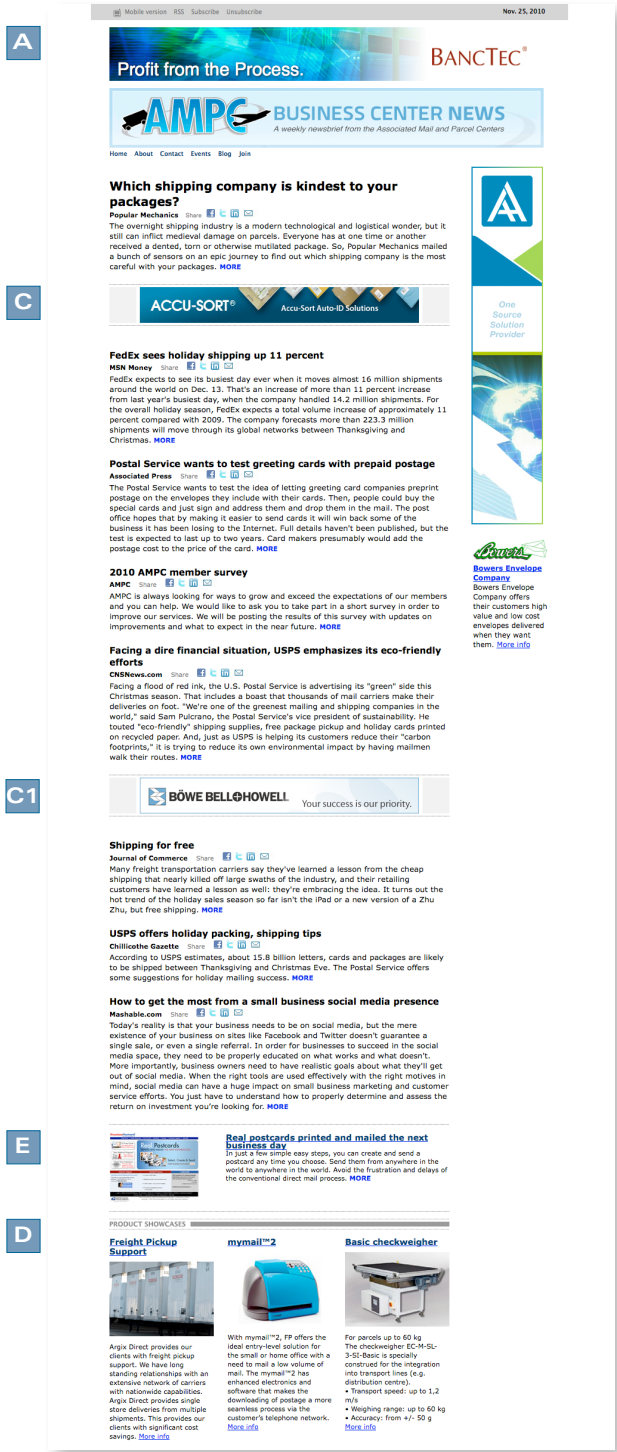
Mobile version RSS Subscribe Unsubscribe

Nov. 25, 2010

A

Profit from the Process.

BancTec®

AMPC BUSINESS CENTER NEWS
A weekly newsbrief from the Associated Mail and Parcel Centers

Home About Contact Events Blog Join

Which shipping company is kindest to your packages?

Popular Mechanics Share

The overnight shipping industry is a modern technological and logistical wonder, but it still can inflict medieval damage on parcels. Everyone has at one time or another received a dented, torn or otherwise mutilated package. So, Popular Mechanics mailed a bunch of sensors on an epic journey to find out which shipping company is the most careful with your packages. MORE

C

ACCU-SORT® Accu-Sort Auto-ID Solutions

FedEx sees holiday shipping up 11 percent

MSN Money Share

FedEx expects to see its busiest day ever when it moves almost 16 million shipments around the world on Dec. 13. That's an increase of more than 11 percent increase from last year's busiest day, when the company handled 14.2 million shipments. For the overall holiday season, FedEx expects a total volume increase of approximately 11 percent compared with 2009. The company forecasts more than 223.3 million shipments will move through its global networks between Thanksgiving and Christmas. MORE

Postal Service wants to test greeting cards with prepaid postage

Associated Press Share

The Postal Service wants to test the idea of letting greeting card companies preprint postage on the envelopes they include with their cards. Then, people could buy the special cards and just sign and address them and drop them in the mail. The post office hopes that by making it easier to send cards it will win back some of the business it has been losing to the Internet. Full details haven't been published, but the test is expected to last up to two years. Card makers presumably would add the postage cost to the price of the card. MORE

2010 AMPC member survey

AMPC Share

AMPC is always looking for ways to grow and exceed the expectations of our members and you can help. We would like to ask you to take part in a short survey in order to improve our services. We will be posting the results of this survey with updates on improvements and what to expect in the near future. MORE

Facing a dire financial situation, USPS emphasizes its eco-friendly efforts

CNSNews.com Share

Facing a flood of red ink, the U.S. Postal Service is advertising its "green" side this Christmas season. That includes a boast that thousands of mail carriers make their deliveries on foot. "We're one of the greenest mailing and shipping companies in the world," said Sam Pulcrano, the Postal Service's vice president of sustainability. He touted "eco-friendly" shipping supplies, free package pickup and holiday cards printed on recycled paper. And, just as USPS is helping its customers reduce their "carbon footprints," it is trying to reduce its own environmental impact by having mailmen walk their routes. MORE

C1

BÖWE BELL+HOWELL Your success is our priority.

Shipping for free

Journal of Commerce Share

Many freight transportation carriers say they've learned a lesson from the cheap shipping that nearly killed off large swaths of the industry, and their retailing customers have learned a lesson as well: they're embracing the idea. It turns out the hot trend of the holiday sales season so far isn't the iPad or a new version of a Zhu Zhu, but free shipping. MORE

USPS offers holiday packing, shipping tips

Chillicothe Gazette Share

According to USPS estimates, about 15.8 billion letters, cards and packages are likely to be shipped between Thanksgiving and Christmas Eve. The Postal Service offers some suggestions for holiday mailing success. MORE

How to get the most from a small business social media presence

Mashable.com Share

Today's reality is that your business needs to be on social media, but the mere existence of your business on sites like Facebook and Twitter doesn't guarantee a single sale, or even a single referral. In order for businesses to succeed in the social media space, they need to be properly educated on what works and what doesn't. More importantly, business owners need to have realistic goals about what they'll get out of social media. When the right tools are used effectively with the right motives in mind, social media can have a huge impact on small business marketing and customer service efforts. You just have to understand how to properly determine and assess the return on investment you're looking for. MORE

E

Real postcards printed and mailed the next business day

In just a few simple easy steps, you can create and send a postcard any time you choose. Send them from anywhere in the world to anywhere in the world. Avoid the frustration and delays of the conventional direct mail process. MORE

D

PRODUCT SHOWCASES

Freight Pickup Support

Argix Direct provides our clients with freight pickup support. We have long standing relationships with an extensive network of carriers with nationwide capabilities. Argix Direct provides single store deliveries from multiple shipments. This provides our clients with significant cost savings. More info

mymail™2

With mymail™2, FP offers the ideal entry-level solution for the small or home office with a need to mail a low volume of mail. The mymail™2 has enhanced electronics and software that makes the downloading of postage a more seamless process via the customer's telephone network. More info

Basic checkweigher

For parcels up to 60 kg
The checkweigher EC-M-SL-3-SI-Basic is specially construed for the integration into transport lines (e.g. distribution centre).
• Transport speed: up to 1,2 m/s
• Weighing range: up to 60 kg
• Accuracy: from +/- 50 g
More info

One Source Solution Provider

Bowers

Bowers Envelope Company

Bowers Envelope Company offers their customers high value and low cost envelopes delivered when they want them. More info